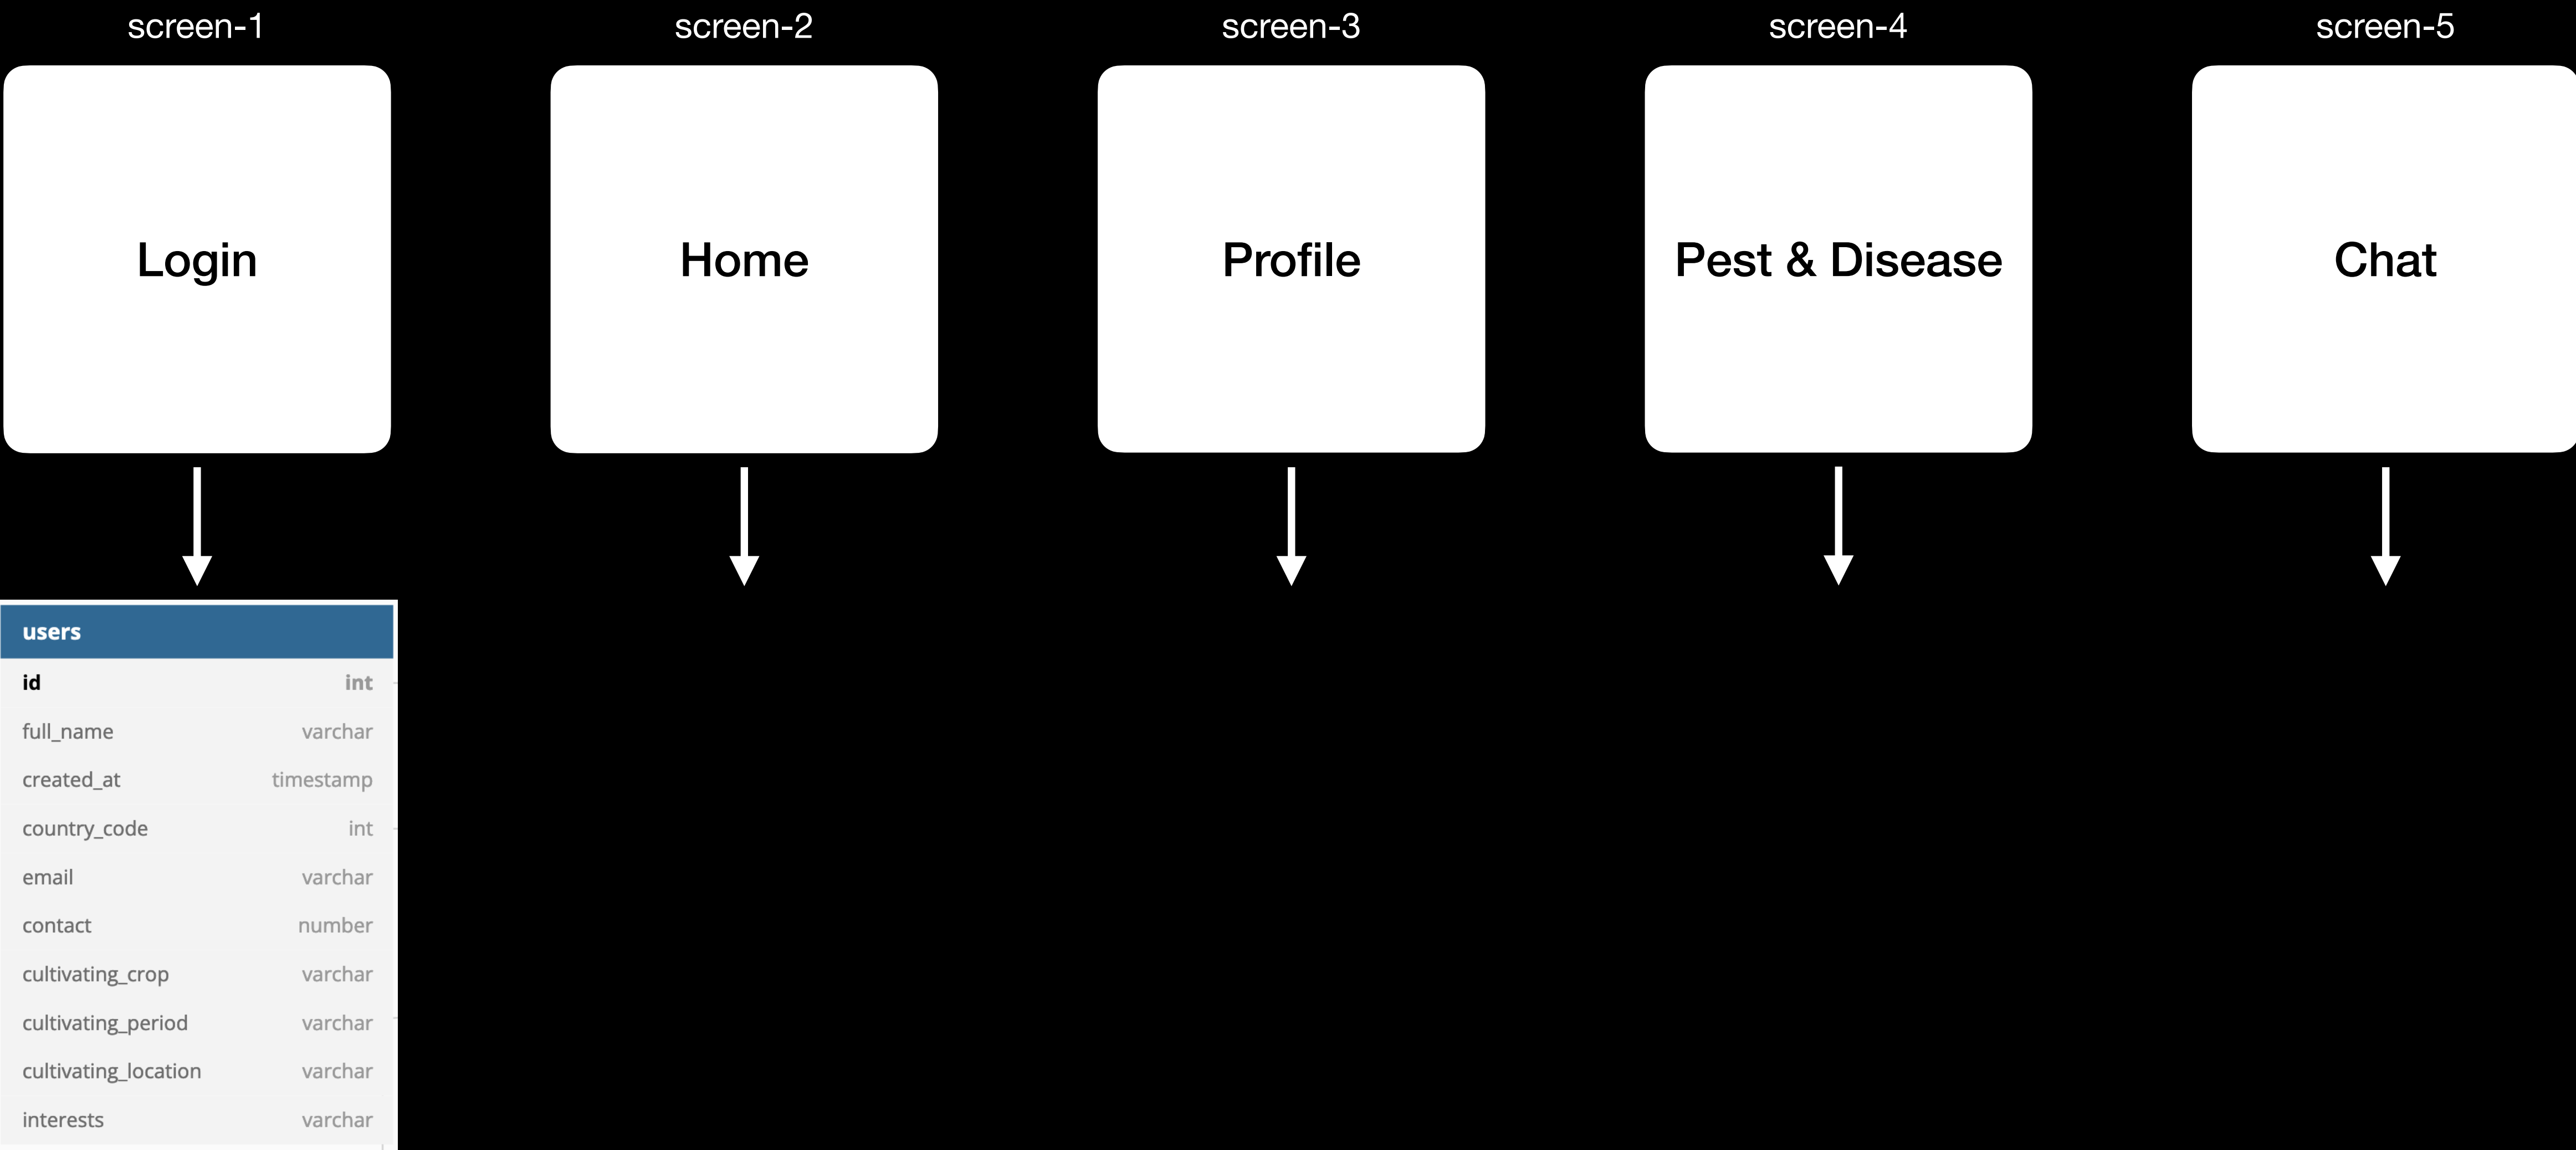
screen-1

Login

screen-2

Home

screen-3

Profile

screen-4

Pest & Disease

screen-5

Chat

| users | |
|---|---|
| id | int |
| full_name | varchar |
| created_at | timestamp |
| country_code | int |
| email | varchar |
| contact | number |
| cultivating_crop | varchar |
| cultivating_period | varchar |
| cultivating_location | varchar |
| interests | varchar |